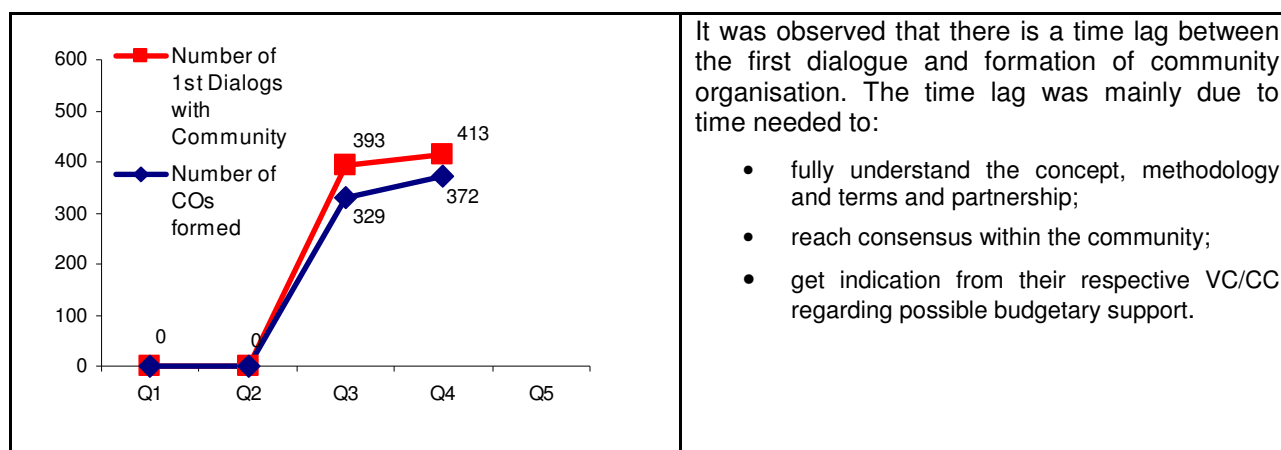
600
500
400
300
200
100
0

Number of 1st Dialogs with Community

Number of COs formed

0
0
393
413
329
372

Q1
Q2
Q3
Q4
Q5

It was observed that there is a time lag between the first dialogue and formation of community organisation. The time lag was mainly due to time needed to:

- fully understand the concept, methodology and terms and partnership;
- reach consensus within the community;
- get indication from their respective VC/CC regarding possible budgetary support.